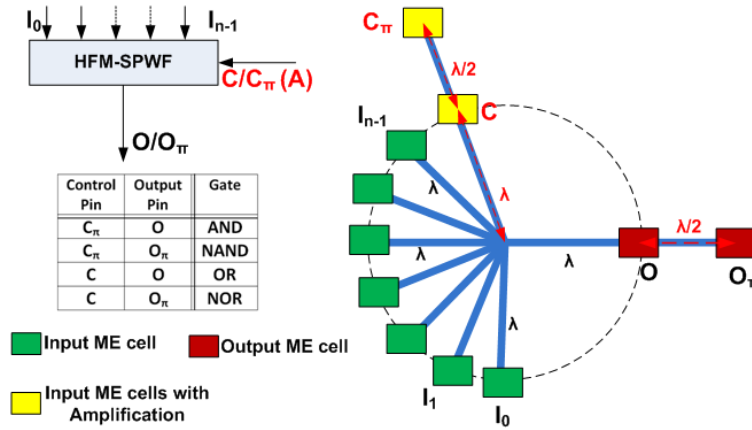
$I_0$ $I_{n-1}$

HFM-SPWF

$C/C_\pi$ (A)

$O/O_\pi$

| Control Pin | Output Pin | Gate |
|---|---|---|
| $C_\pi$ | O | AND |
| $C_\pi$ | $O_\pi$ | NAND |
| C | O | OR |
| C | $O_\pi$ | NOR |

Input ME cell

Output ME cell

Input ME cells with Amplification

$C_\pi$

λ/2

C

$I_{n-1}$

λ

λ

λ

λ

λ/2

O

$O_\pi$

λ

$I_1$

$I_0$